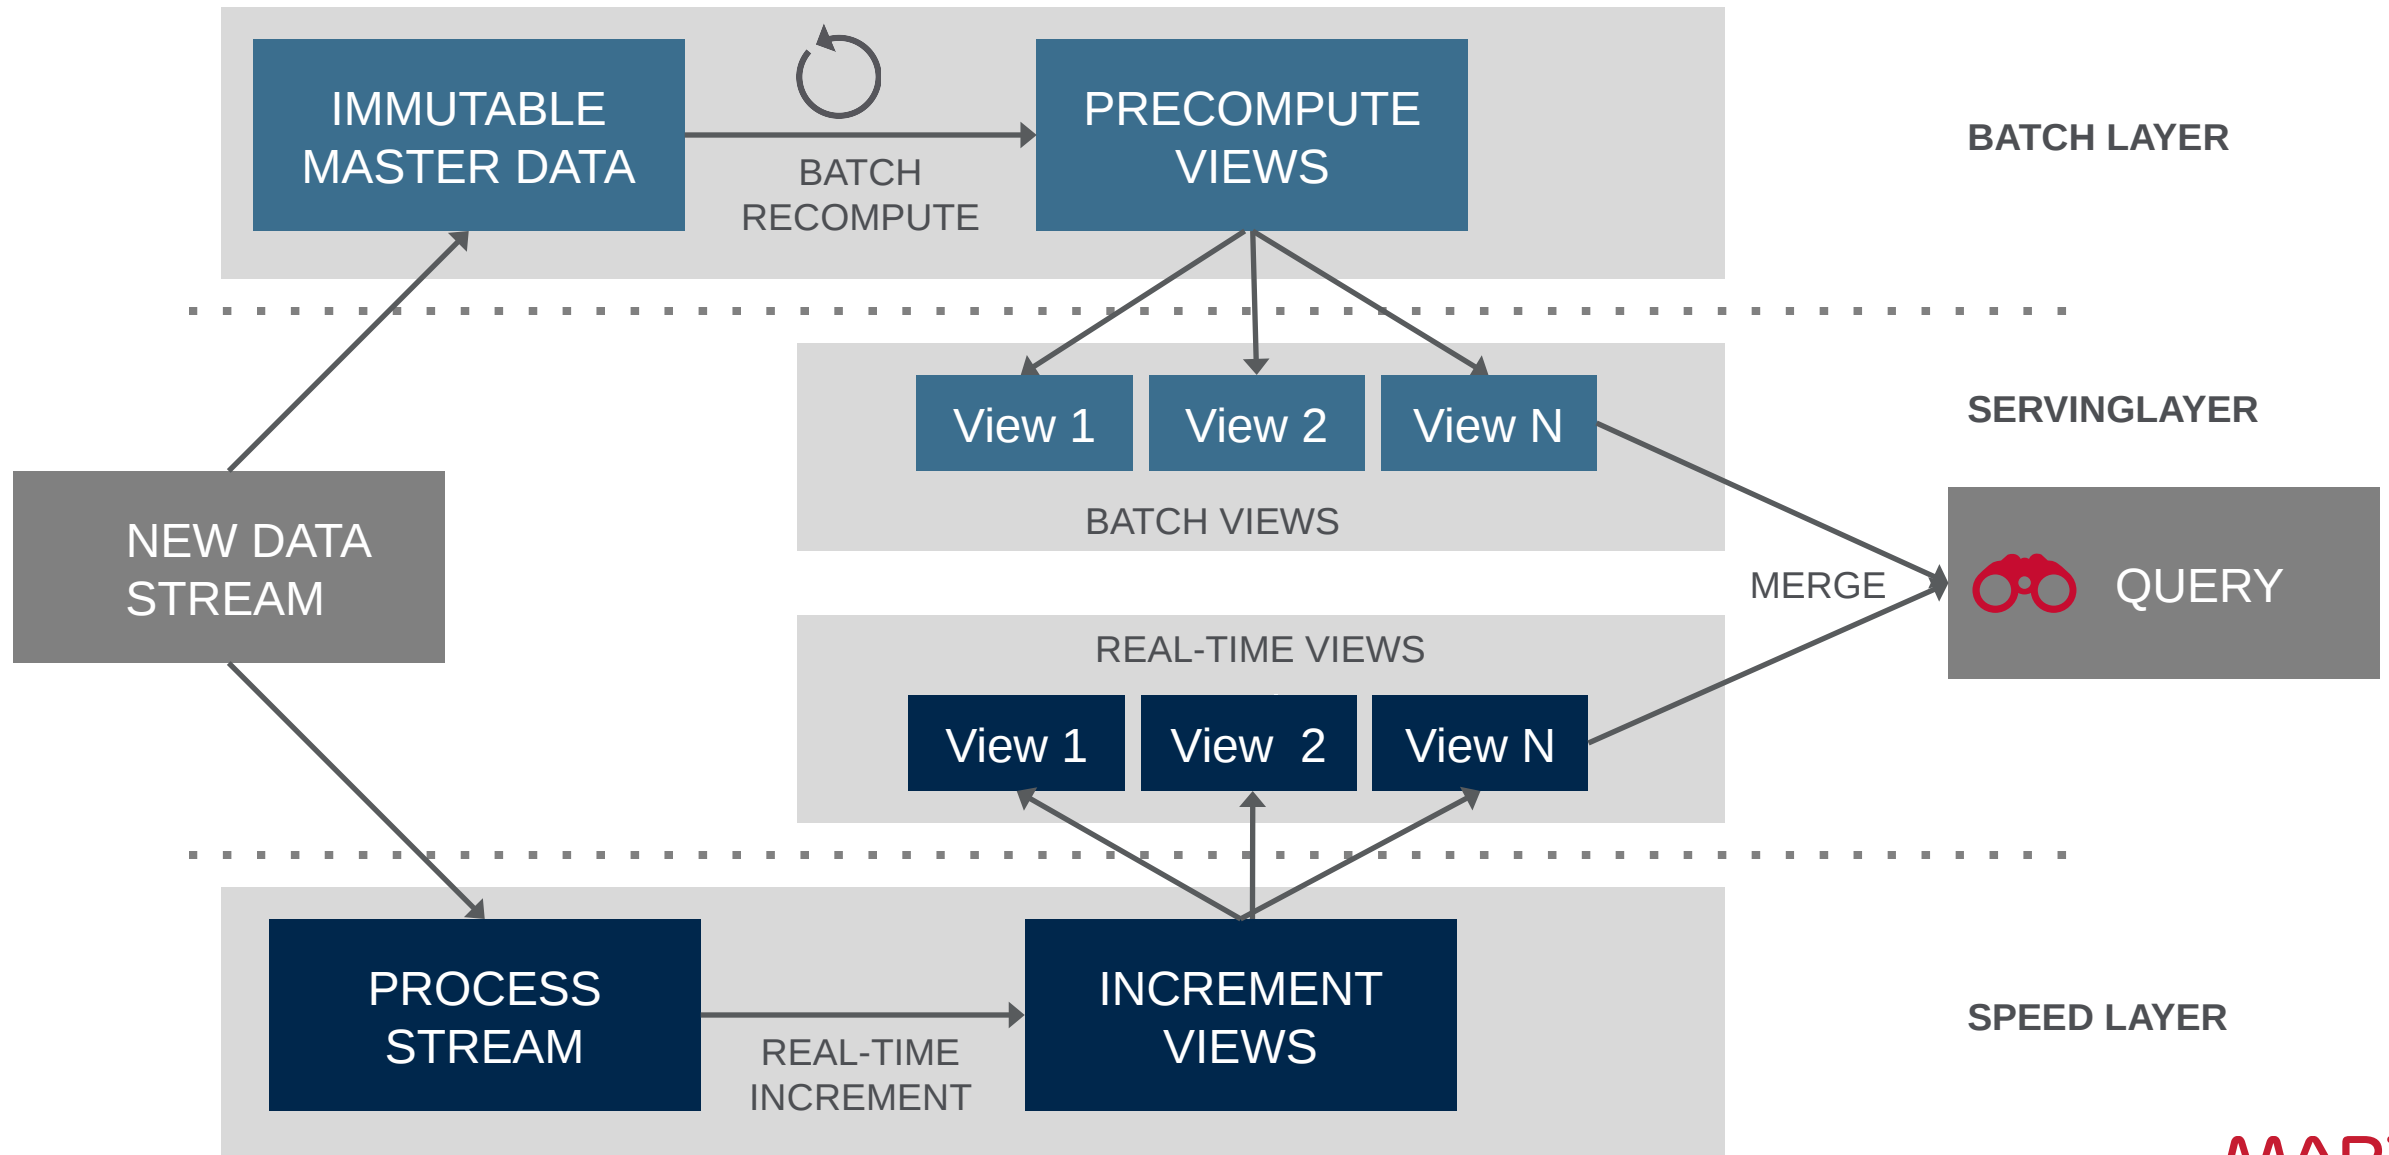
IMMUTABLE MASTER DATA

BATCH RECOMPUTE

PRECOMPUTE VIEWS

BATCH LAYER

View 1

View 2

View N

BATCH VIEWS

SERVINGLAYER

NEW DATA STREAM

MERGE

QUERY

REAL-TIME VIEWS

View 1

View 2

View N

PROCESS STREAM

REAL-TIME INCREMENT

INCREMENT VIEWS

SPEED LAYER

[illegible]